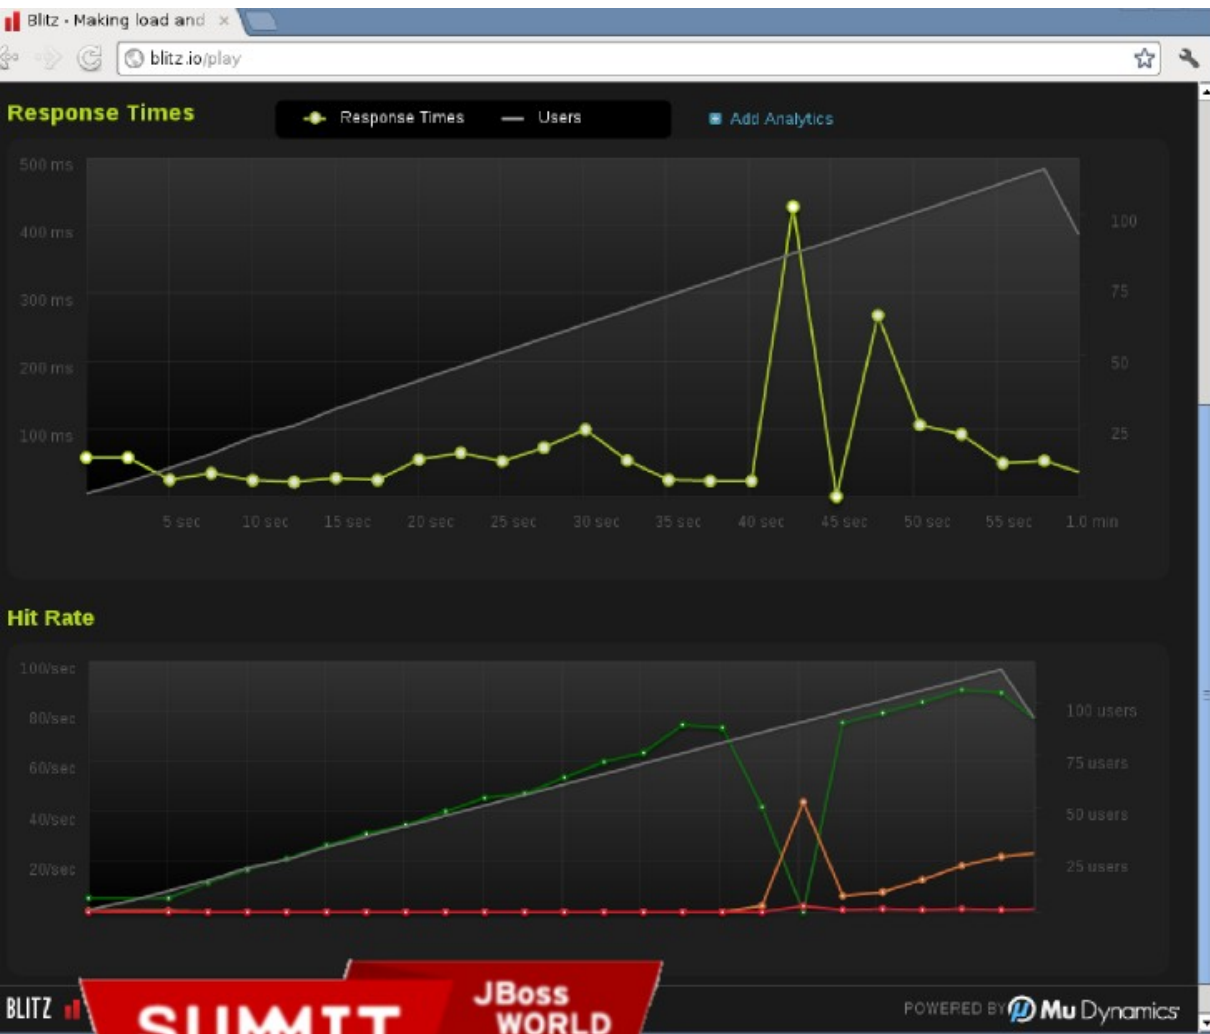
Blitz - Making load and ×

blitz.io/play

Response Times

Response Times — Users

Add Analytics

500 ms
400 ms
300 ms
200 ms
100 ms

100
75
50
25

5 sec 10 sec 15 sec 20 sec 25 sec 30 sec 35 sec 40 sec 45 sec 50 sec 55 sec 1.0 min

Hit Rate

100/sec
80/sec
60/sec
40/sec
20/sec

100 users
75 users
50 users
25 users

BLITZ

SUMMIT

JBoss WORLD

POWERED BY Mu Dynamics